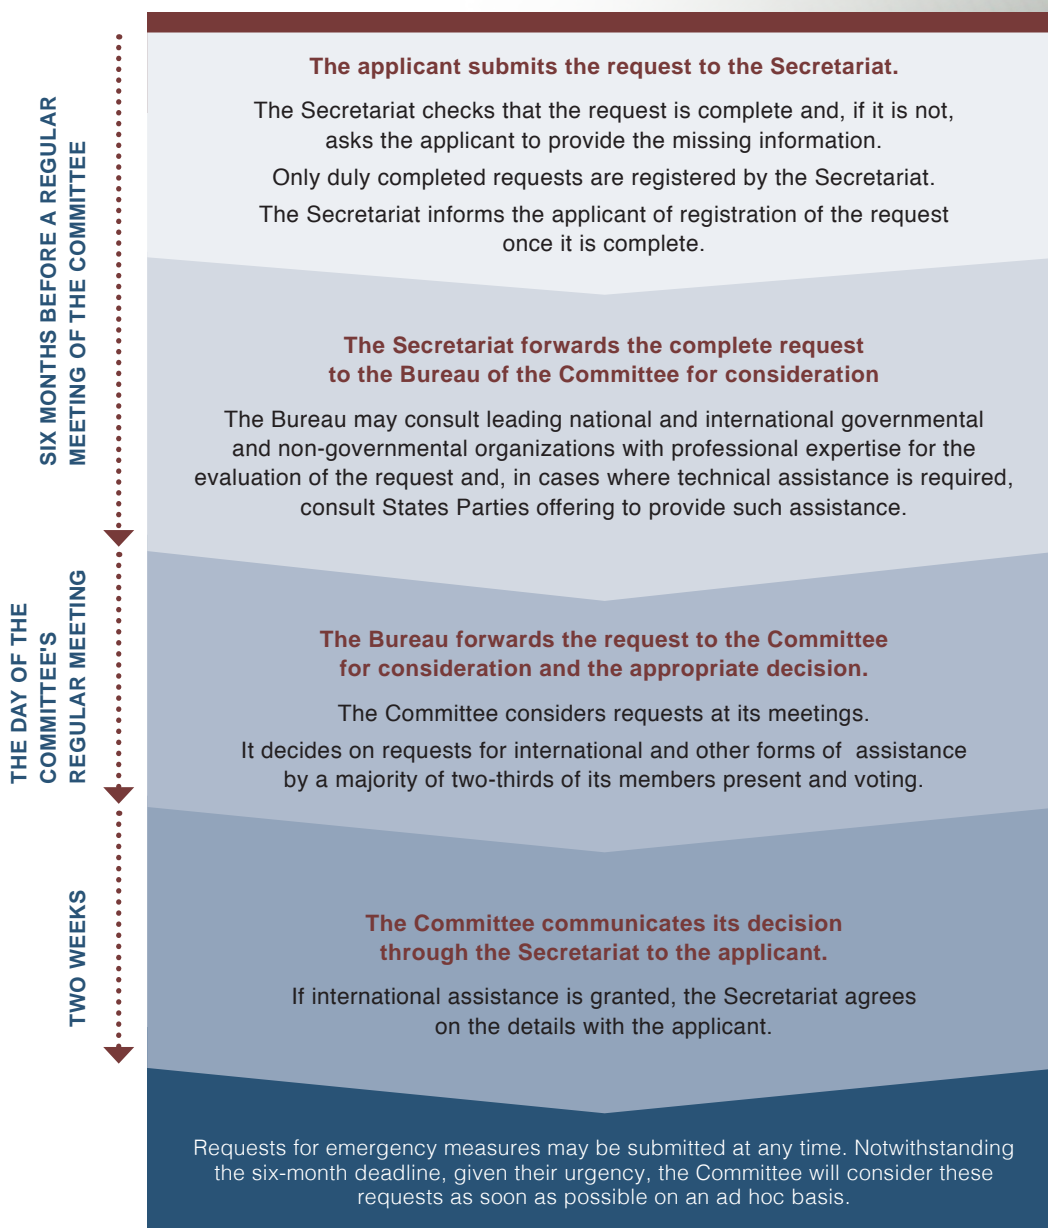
SIX MONTHS BEFORE A REGULAR MEETING OF THE COMMITTEE

The applicant submits the request to the Secretariat.

The Secretariat checks that the request is complete and, if it is not, asks the applicant to provide the missing information.

Only duly completed requests are registered by the Secretariat.

The Secretariat informs the applicant of registration of the request once it is complete.

The Secretariat forwards the complete request to the Bureau of the Committee for consideration

The Bureau may consult leading national and international governmental and non-governmental organizations with professional expertise for the evaluation of the request and, in cases where technical assistance is required, consult States Parties offering to provide such assistance.

THE DAY OF THE COMMITTEE'S REGULAR MEETING

The Bureau forwards the request to the Committee for consideration and the appropriate decision.

The Committee considers requests at its meetings.

It decides on requests for international and other forms of assistance by a majority of two-thirds of its members present and voting.

TWO WEEKS

The Committee communicates its decision through the Secretariat to the applicant.

If international assistance is granted, the Secretariat agrees on the details with the applicant.

Requests for emergency measures may be submitted at any time. Notwithstanding the six-month deadline, given their urgency, the Committee will consider these requests as soon as possible on an ad hoc basis.